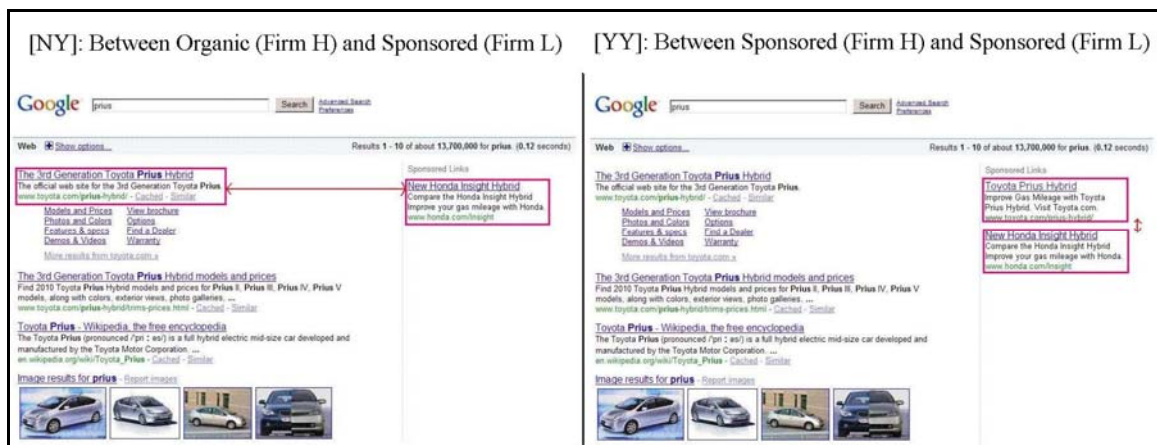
[NY]: Between Organic (Firm H) and Sponsored (Firm L)

Google prius Search Advanced Search Preferences

Web Show options... Results 1 - 10 of about 13,700,000 for prius. (0.12 seconds)

The 3rd Generation Toyota Prius Hybrid
The official web site for the 3rd Generation Toyota Prius.
www.toyota.com/prius-hybrid/ - Cached - Similar

Models and Prices View brochure
Photos and Colors Options
Features & specs Find a Dealer
Demos & Videos Warranty
More results from toyota.com »

The 3rd Generation Toyota Prius Hybrid models and prices
Find 2010 Toyota Prius Hybrid models and prices for Prius II, Prius III, Prius IV, Prius V models, along with colors, exterior views, photo galleries, ...
www.toyota.com/prius-hybrid/trims-prices.html - Cached - Similar

Toyota Prius - Wikipedia, the free encyclopedia
The Toyota Prius (pronounced /'pri ː əs/) is a full hybrid electric mid-size car developed and manufactured by the Toyota Motor Corporation. ...
en.wikipedia.org/wiki/Toyota_Prius - Cached - Similar

Image results for prius - Report images

Sponsored Links
New Honda Insight Hybrid
Compare the Honda Insight Hybrid
Improve your gas mileage with Honda.
www.honda.com/Insight

[YY]: Between Sponsored (Firm H) and Sponsored (Firm L)

Google prius Search Advanced Search Preferences

Web Show options... Results 1 - 10 of about 13,700,000 for prius. (0.12 seconds)

The 3rd Generation Toyota Prius Hybrid
The official web site for the 3rd Generation Toyota Prius.
www.toyota.com/prius-hybrid/ - Cached - Similar

Models and Prices View brochure
Photos and Colors Options
Features & specs Find a Dealer
Demos & Videos Warranty
More results from toyota.com »

The 3rd Generation Toyota Prius Hybrid models and prices
Find 2010 Toyota Prius Hybrid models and prices for Prius II, Prius III, Prius IV, Prius V models, along with colors, exterior views, photo galleries, ...
www.toyota.com/prius-hybrid/trims-prices.html - Cached - Similar

Toyota Prius - Wikipedia, the free encyclopedia
The Toyota Prius (pronounced /'pri ː əs/) is a full hybrid electric mid-size car developed and manufactured by the Toyota Motor Corporation. ...
en.wikipedia.org/wiki/Toyota_Prius - Cached - Similar

Image results for prius - Report images

Sponsored Links
Toyota Prius Hybrid
Improve Gas Mileage with Toyota Prius Hybrid. Visit Toyota.com.
www.toyota.com/prius-hybrid/

New Honda Insight Hybrid
Compare the Honda Insight Hybrid
Improve your gas mileage with Honda.
www.honda.com/Insight